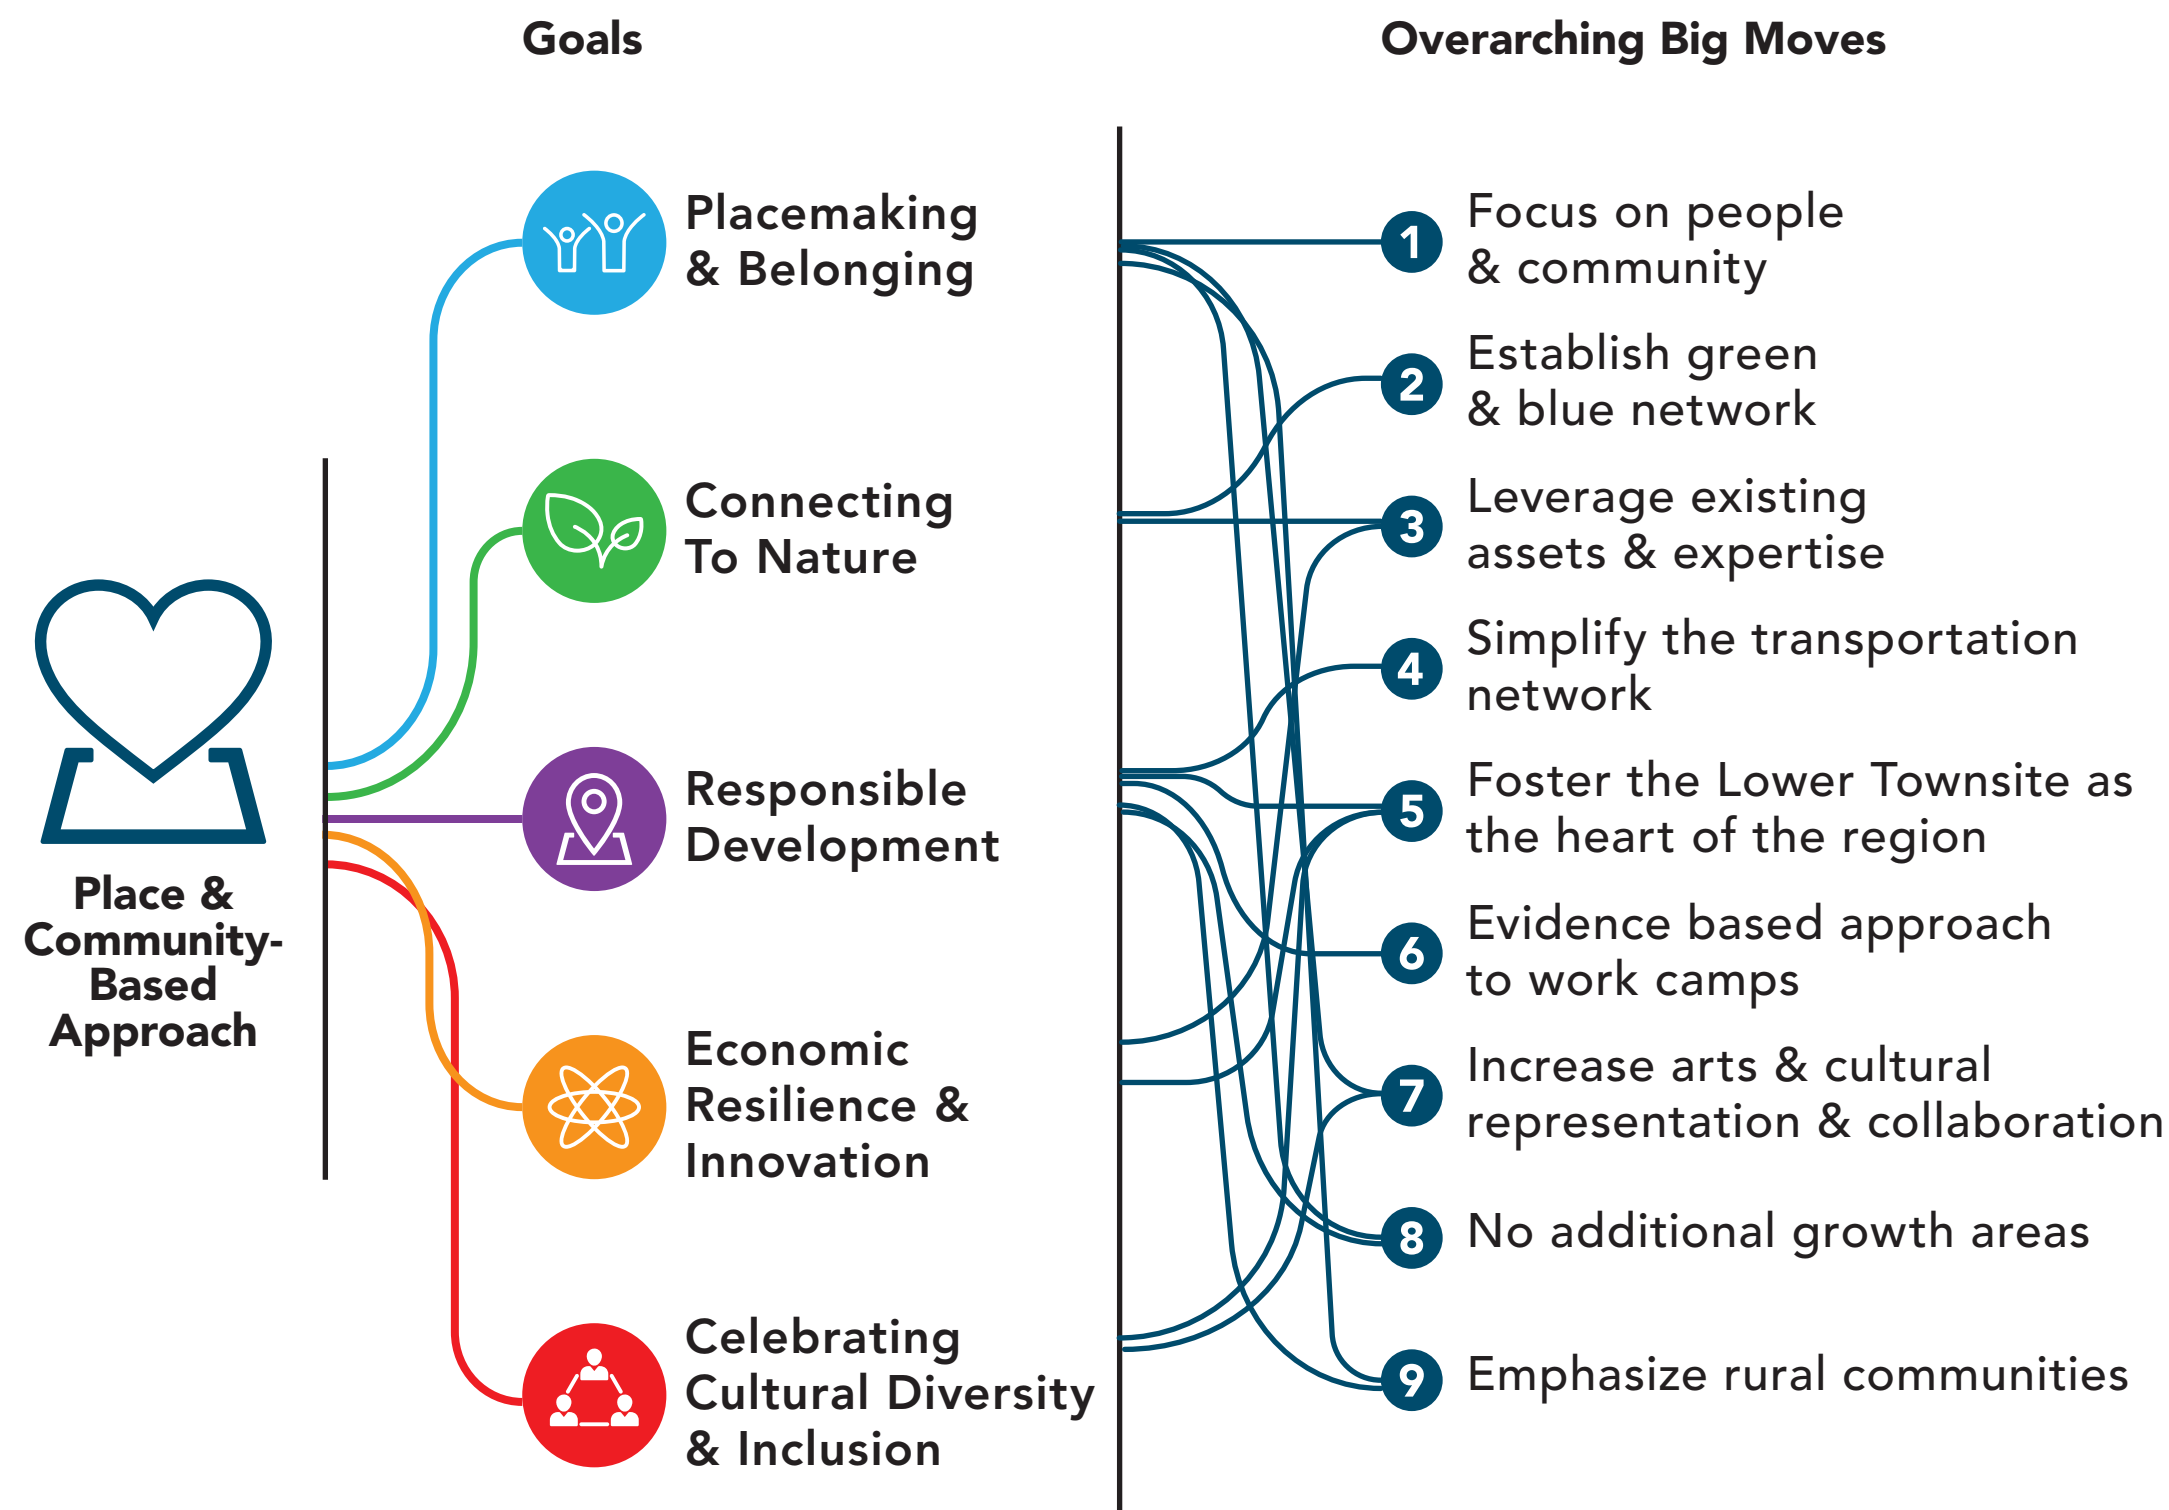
Goals

Overarching Big Moves

Place & Community-Based Approach

Placemaking & Belonging

Connecting To Nature

Responsible Development

Economic Resilience & Innovation

Celebrating Cultural Diversity & Inclusion

1 Focus on people & community

2 Establish green & blue network

3 Leverage existing assets & expertise

4 Simplify the transportation network

5 Foster the Lower Townsite as the heart of the region

6 Evidence based approach to work camps

7 Increase arts & cultural representation & collaboration

8 No additional growth areas

9 Emphasize rural communities